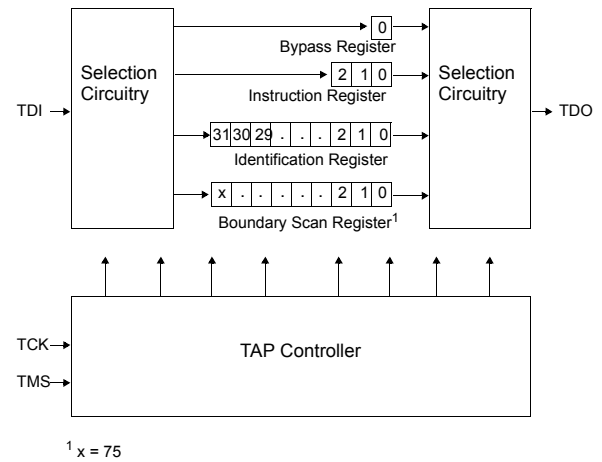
Selection Circuitry

TDI

0

Bypass Register

2 1 0

Instruction Register

31 30 29 . . . 2 1 0

Identification Register

x . . . . . 2 1 0

Boundary Scan Register$^1$

Selection Circuitry

TDO

TCK

TMS

TAP Controller

$^1$ x = 75